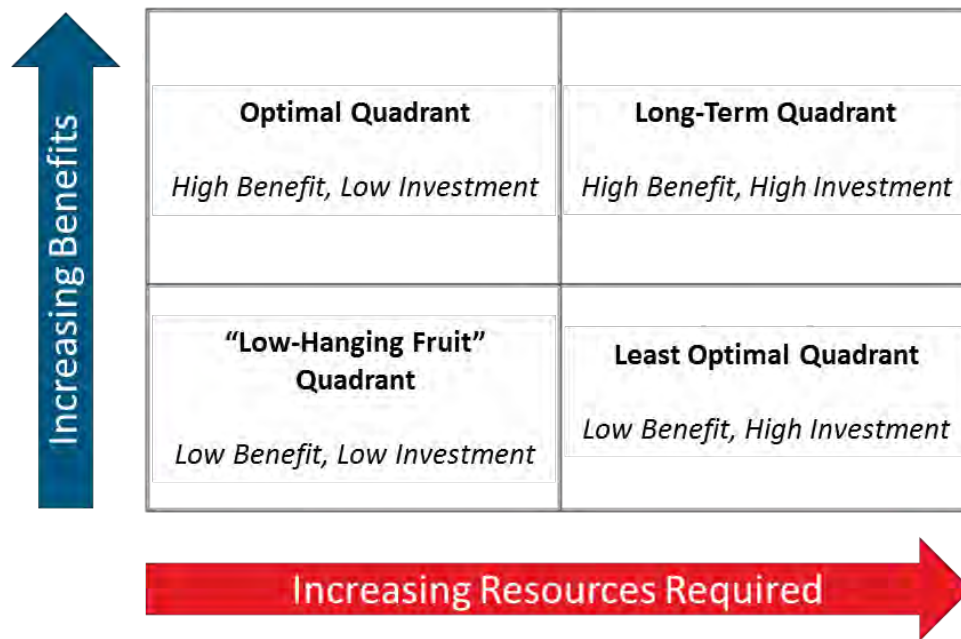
Increasing Benefits

| Optimal Quadrant<br><br>*High Benefit, Low Investment* | Long-Term Quadrant<br><br>*High Benefit, High Investment* |
|---|---|
| "Low-Hanging Fruit" Quadrant<br><br>*Low Benefit, Low Investment* | Least Optimal Quadrant<br><br>*Low Benefit, High Investment* |

Increasing Resources Required